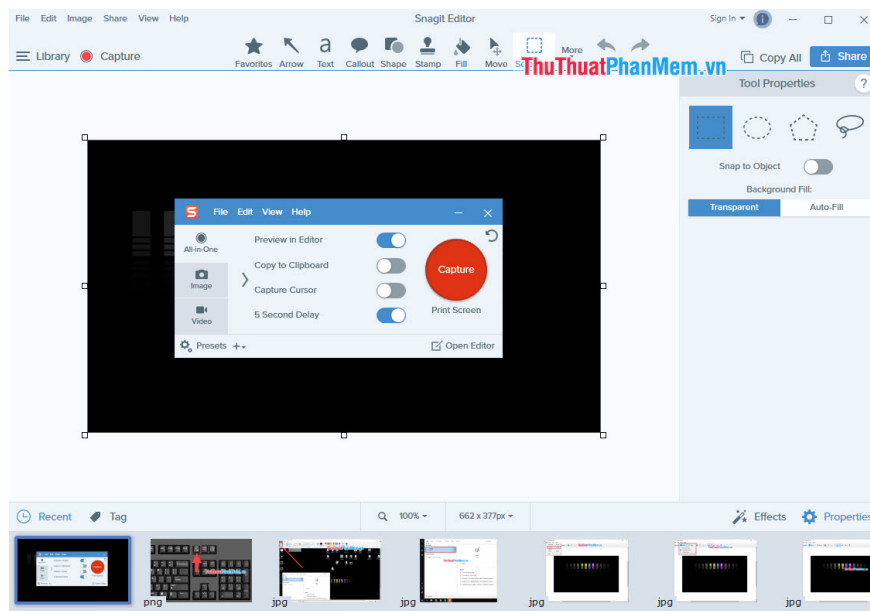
File Edit Image Share View Help

Snagit Editor

Sign In

Library Capture

Favorites Arrow Text Callout Shape Stamp Fill Move Se

More

Copy All Share

ThuThuatPhanMem.vn

Tool Properties

?

Snap to Object

Background Fill:

Transparent Auto-Fill

File Edit View Help

All-in-One

Image

Video

Preview in Editor

Copy to Clipboard

Capture Cursor

5 Second Delay

Capture

Print Screen

Presets +

Open Editor

Recent Tag

100%

662 x 377px

Effects Properties

png jpg jpg jpg jpg jpg